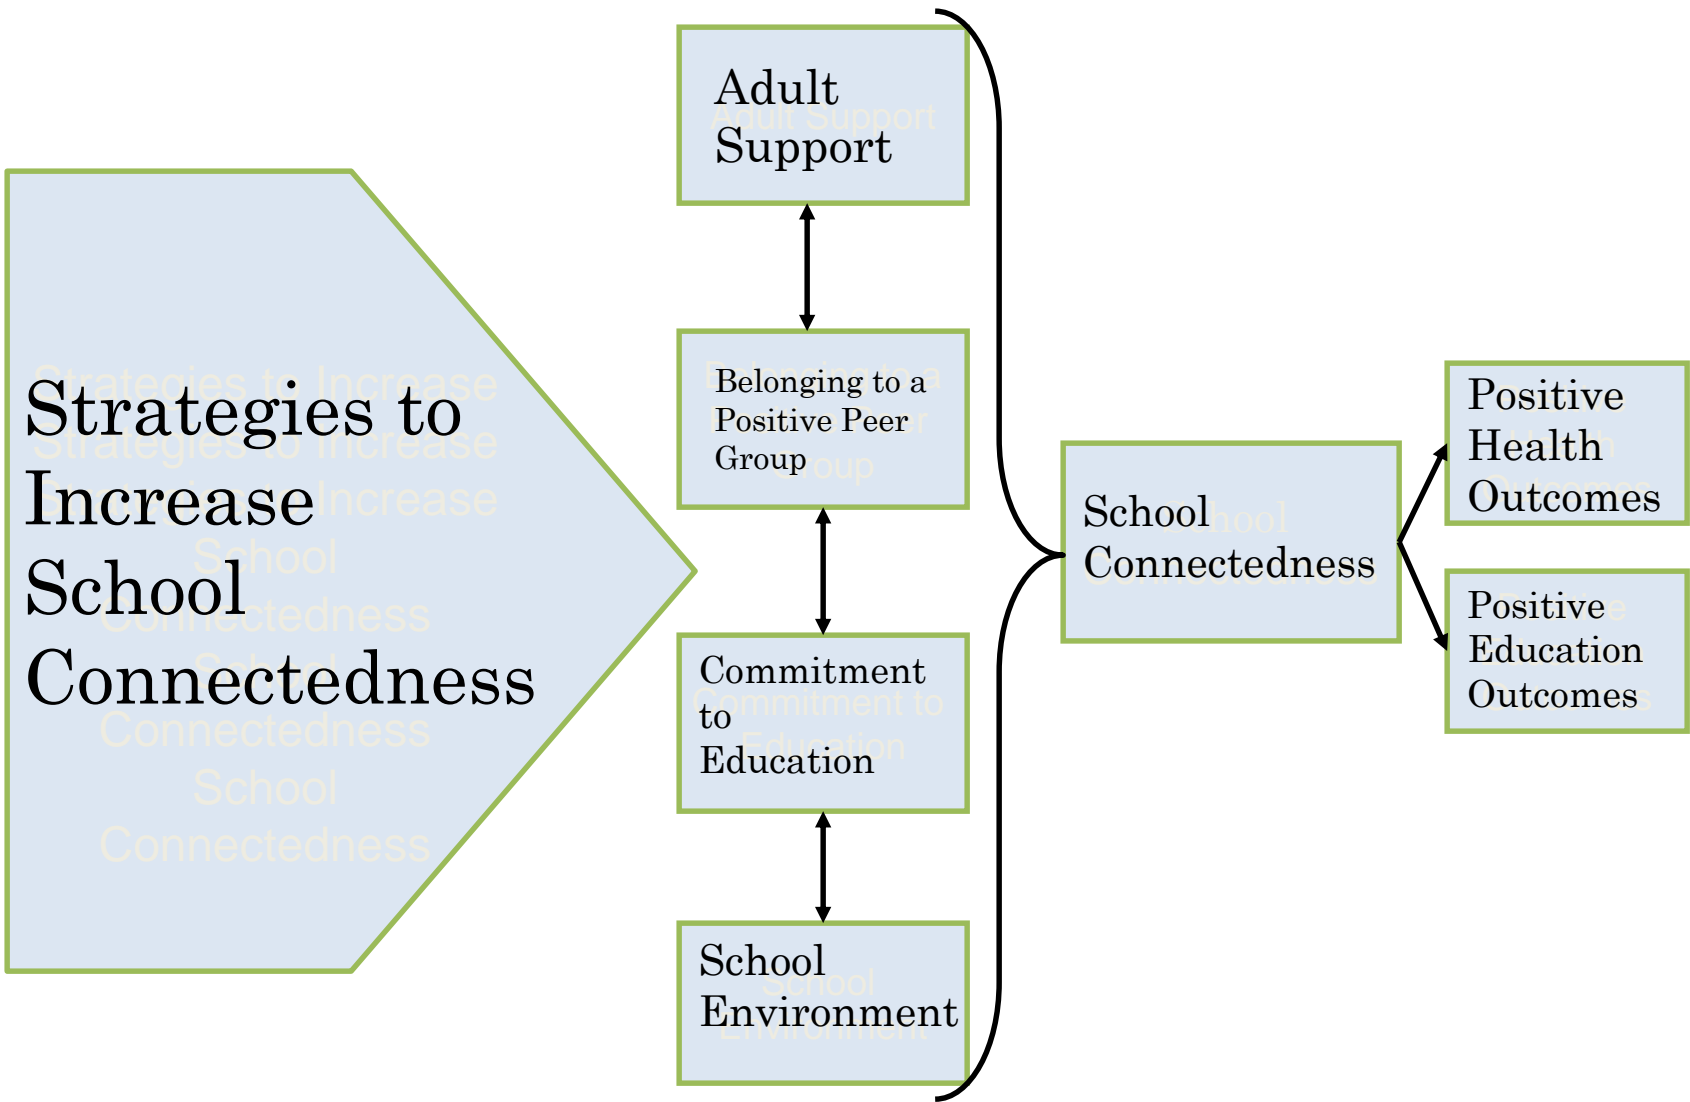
Strategies to Increase School Connectedness

Adult Support

Belonging to a Positive Peer Group

Commitment to Education

School Environment

School Connectedness

Positive Health Outcomes

Positive Education Outcomes